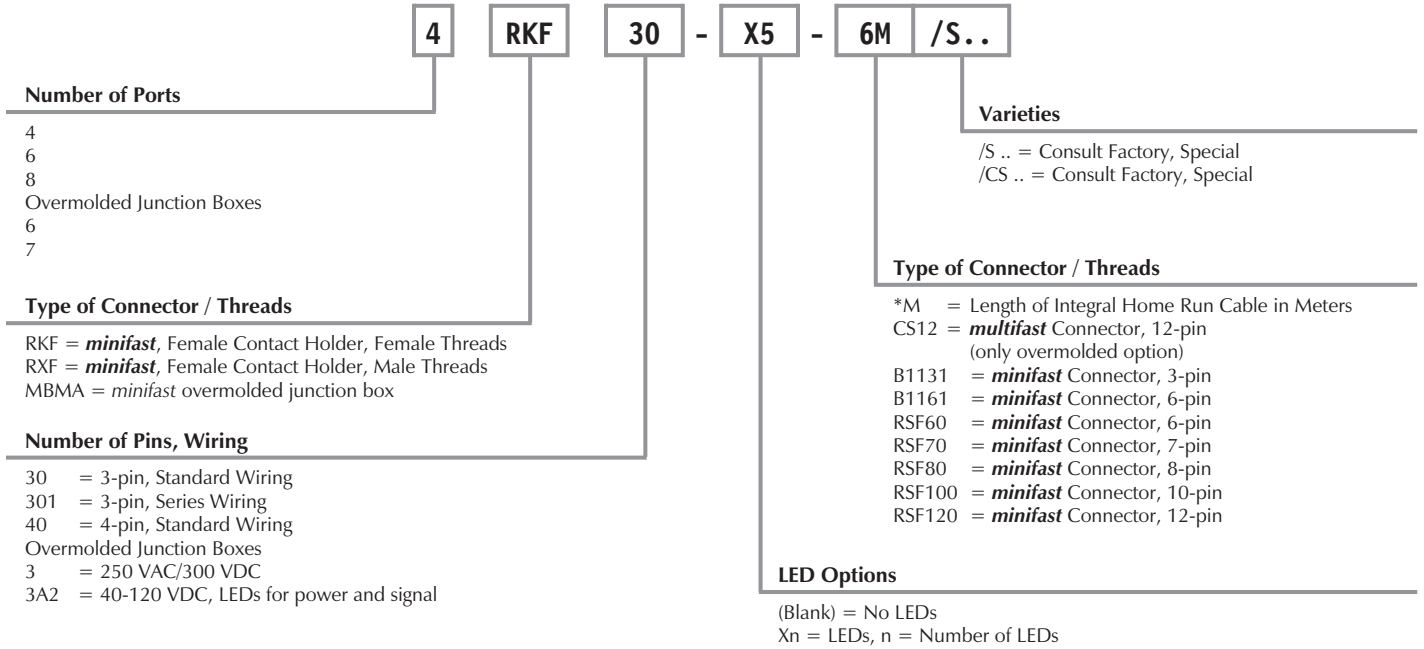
4 RKF 30 - X5 - 6M /S..

**Number of Ports**

4
6
8
Overmolded Junction Boxes
6
7

**Type of Connector / Threads**

RKF = ***minifast***, Female Contact Holder, Female Threads
RXF = ***minifast***, Female Contact Holder, Male Threads
MBMA = *minifast* overmolded junction box

**Number of Pins, Wiring**

30 = 3-pin, Standard Wiring
301 = 3-pin, Series Wiring
40 = 4-pin, Standard Wiring
Overmolded Junction Boxes
3 = 250 VAC/300 VDC
3A2 = 40-120 VDC, LEDs for power and signal

**Varieties**

/S .. = Consult Factory, Special
/CS .. = Consult Factory, Special

**Type of Connector / Threads**

*M = Length of Integral Home Run Cable in Meters
CS12 = ***multifast*** Connector, 12-pin (only overmolded option)
B1131 = ***minifast*** Connector, 3-pin
B1161 = ***minifast*** Connector, 6-pin
RSF60 = ***minifast*** Connector, 6-pin
RSF70 = ***minifast*** Connector, 7-pin
RSF80 = ***minifast*** Connector, 8-pin
RSF100 = ***minifast*** Connector, 10-pin
RSF120 = ***minifast*** Connector, 12-pin

**LED Options**

(Blank) = No LEDs
Xn = LEDs, n = Number of LEDs